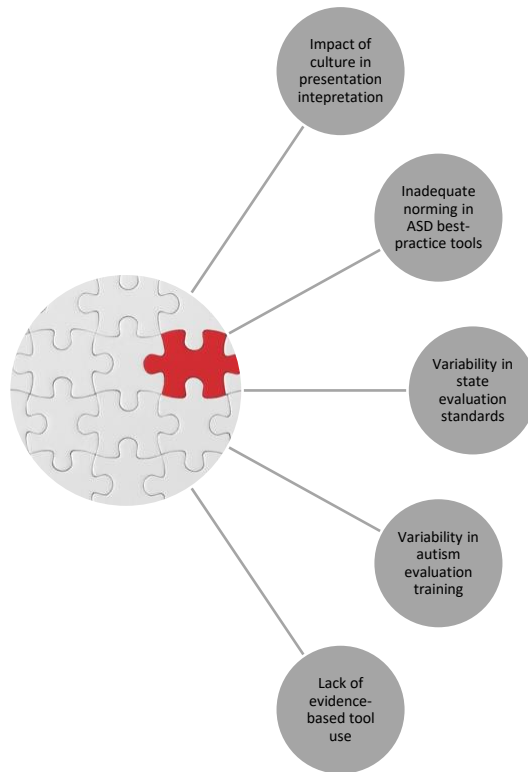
Impact of culture in presentation intepretation

Inadequate norming in ASD best-practice tools

Variability in state evaluation standards

Variability in autism evaluation training

Lack of evidence-based tool use